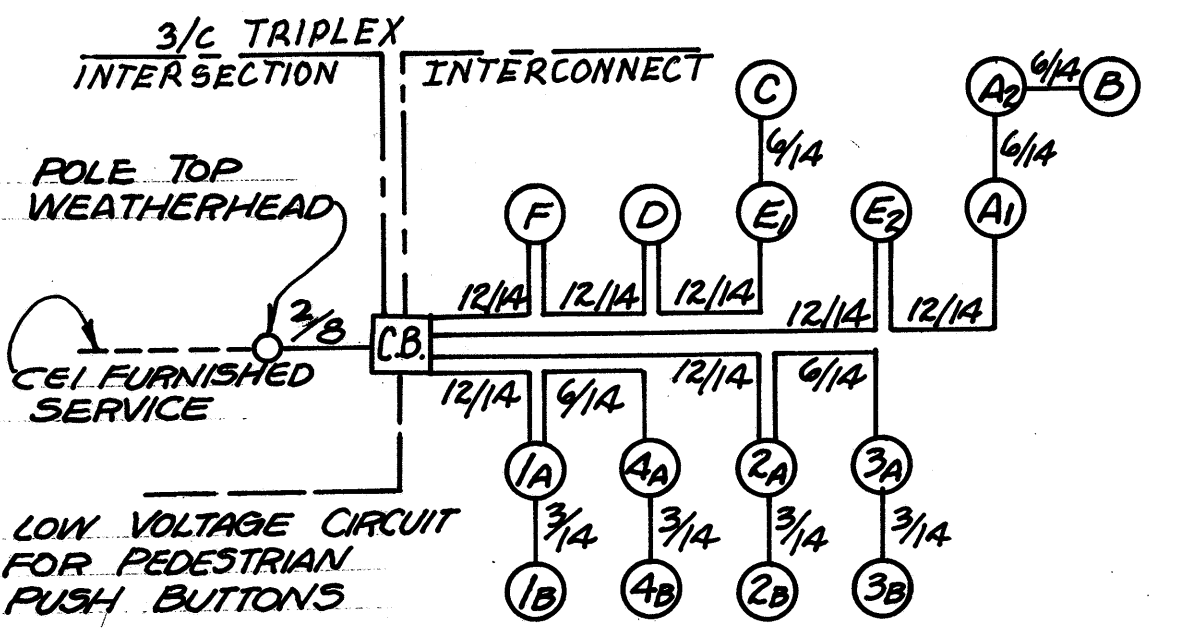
3/C TRIPLEX
INTERSECTION

INTERCONNECT

POLE TOP WEATHERHEAD

CEI FURNISHED SERVICE

2/8

C.B.

C

6/14

A2

6/14

B

6/14

F

D

E1

E2

A1

12/14

12/14

12/14

12/14

12/14

12/14

6/14

12/14

6/14

1A

4A

2A

3A

3/14

3/14

3/14

3/14

1B

4B

2B

3B

LOW VOLTAGE CIRCUIT FOR PEDESTRIAN PUSH BUTTONS